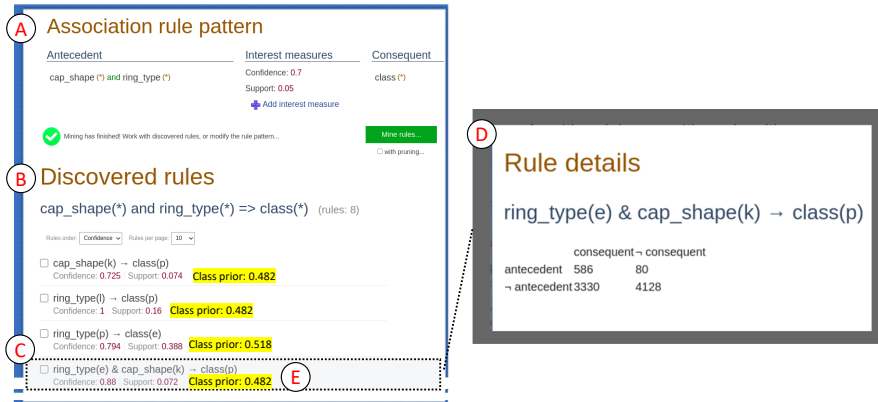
A

Association rule pattern

Antecedent

cap_shape (*) and ring_type (*)

Interest measures

Confidence: 0.7

Support: 0.05

Add interest measure

Consequent

class (*)

Mining has finished! Work with discovered rules, or modify the rule pattern...

Mine rules...

with pruning...

B

Discovered rules

cap_shape(*) and ring_type(*) => class(*) (rules: 8)

Rules order: Confidence Rules per page: 10

cap_shape(k) → class(p)
Confidence: 0.725 Support: 0.074 Class prior: 0.482

ring_type(l) → class(p)
Confidence: 1 Support: 0.16 Class prior: 0.482

ring_type(p) → class(e)
Confidence: 0.794 Support: 0.388 Class prior: 0.518

C

ring_type(e) & cap_shape(k) → class(p)
Confidence: 0.88 Support: 0.072 Class prior: 0.482

E

D

Rule details

ring_type(e) & cap_shape(k) → class(p)

| | consequent | ¬ consequent |
|---|---|---|
| antecedent | 586 | 80 |
| ¬ antecedent | 3330 | 4128 |